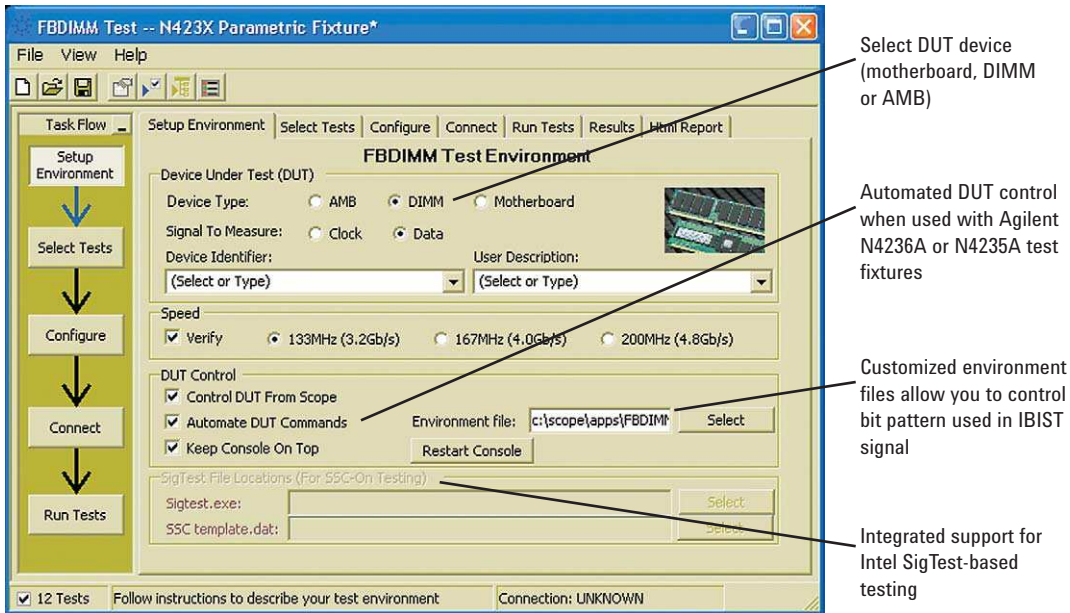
FBDIMM Test -- N423X Parametric Fixture*

File View Help

Task Flow

Setup Environment

Select Tests

Configure

Connect

Run Tests

Setup Environment | Select Tests | Configure | Connect | Run Tests | Results | Html Report

FBDIMM Test Environment

Device Under Test (DUT)

Device Type: AMB DIMM Motherboard

Signal To Measure: Clock Data

Device Identifier: (Select or Type)

User Description: (Select or Type)

Speed

Verify 133MHz (3.2Gb/s) 167MHz (4.0Gb/s) 200MHz (4.8Gb/s)

DUT Control

Control DUT From Scope

Automate DUT Commands

Keep Console On Top

Environment file: c:\scope\apps\FBDIMM

Select

Restart Console

SigTest File Locations (For SSC-On Testing)

Sigtest.exe:

SSC template.dat:

Select

Select

12 Tests

Follow instructions to describe your test environment

Connection: UNKNOWN

Select DUT device (motherboard, DIMM or AMB)

Automated DUT control when used with Agilent N4236A or N4235A test fixtures

Customized environment files allow you to control bit pattern used in IBIST signal

Integrated support for Intel SigTest-based testing